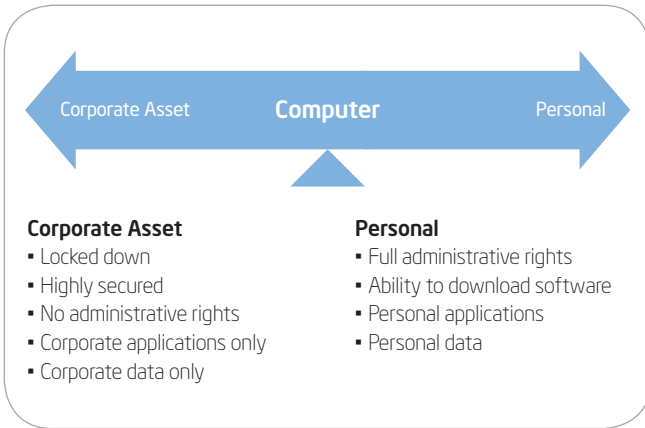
Corporate Asset Computer Personal

Corporate Asset
- Locked down
- Highly secured
- No administrative rights
- Corporate applications only
- Corporate data only

Personal
- Full administrative rights
- Ability to download software
- Personal applications
- Personal data